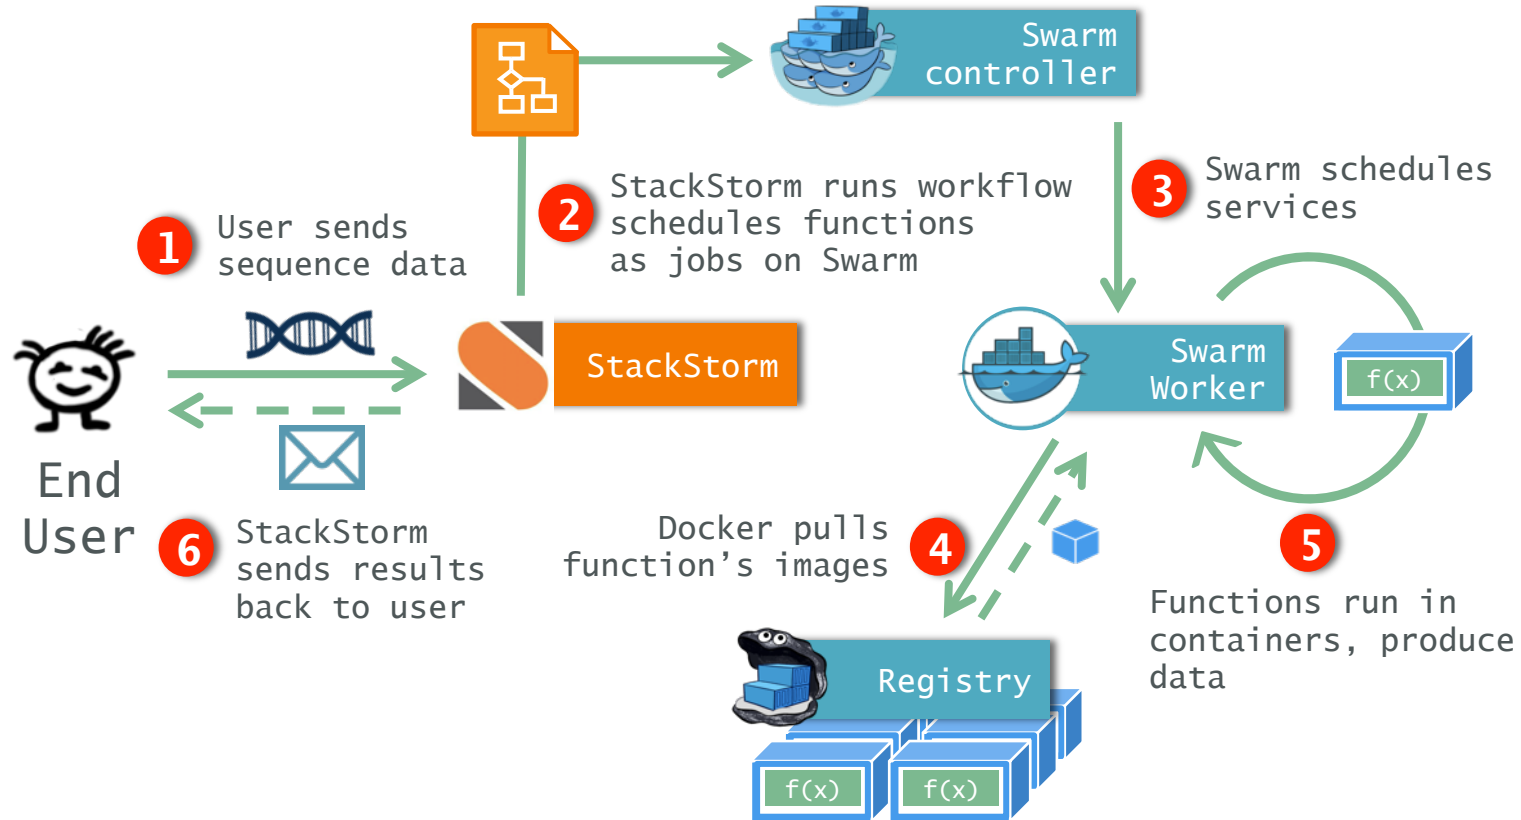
Swarm controller

2 StackStorm runs workflow schedules functions as jobs on Swarm

3 Swarm schedules services

1 User sends sequence data

StackStorm

Swarm Worker

f(x)

End User

6 StackStorm sends results back to user

Docker pulls function's images 4

5

Functions run in containers, produce data

Registry

f(x)

f(x)